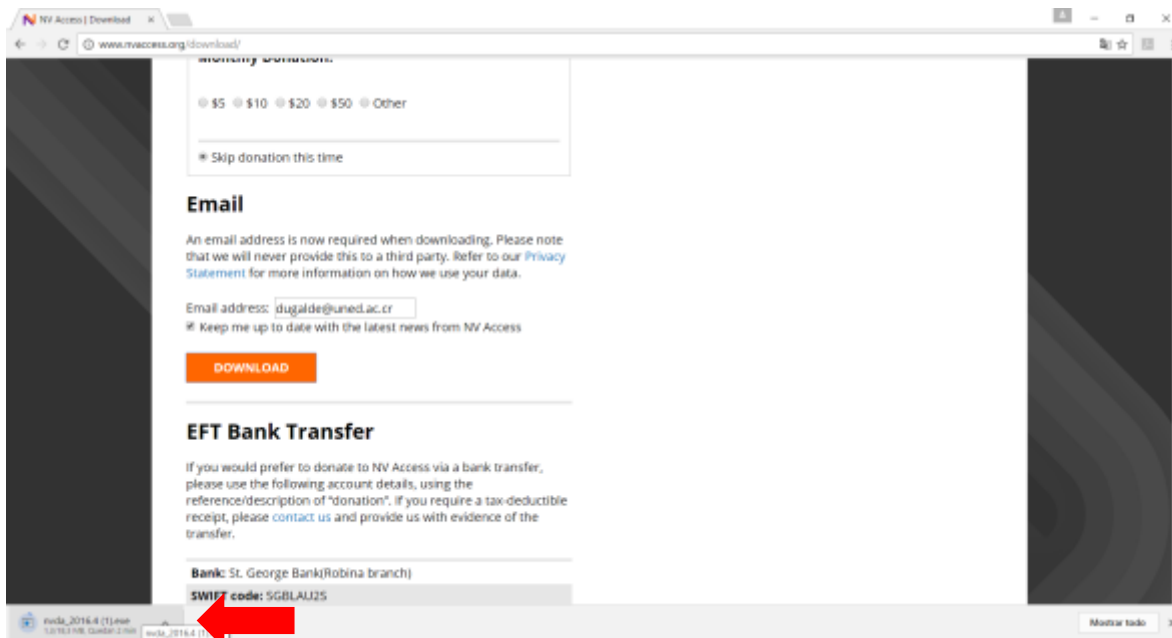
NV Access | Download
www.nvaccess.org/download/

Monthly Donation:

$5 $10 $20 $50 Other

Skip donation this time

Email

An email address is now required when downloading. Please note that we will never provide this to a third party. Refer to our Privacy Statement for more information on how we use your data.

Email address: dugalde@uned.ac.cr
Keep me up to date with the latest news from NV Access

DOWNLOAD

EFT Bank Transfer

If you would prefer to donate to NV Access via a bank transfer, please use the following account details, using the reference/description of "donation". If you require a tax-deductible receipt, please contact us and provide us with evidence of the transfer.

Bank: St. George Bank(Robina branch)
SWIFT code: SGBLAU2S

nvda_2016.4 (1).exe
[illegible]
nvda_2016.4 (1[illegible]

Mostrar todo